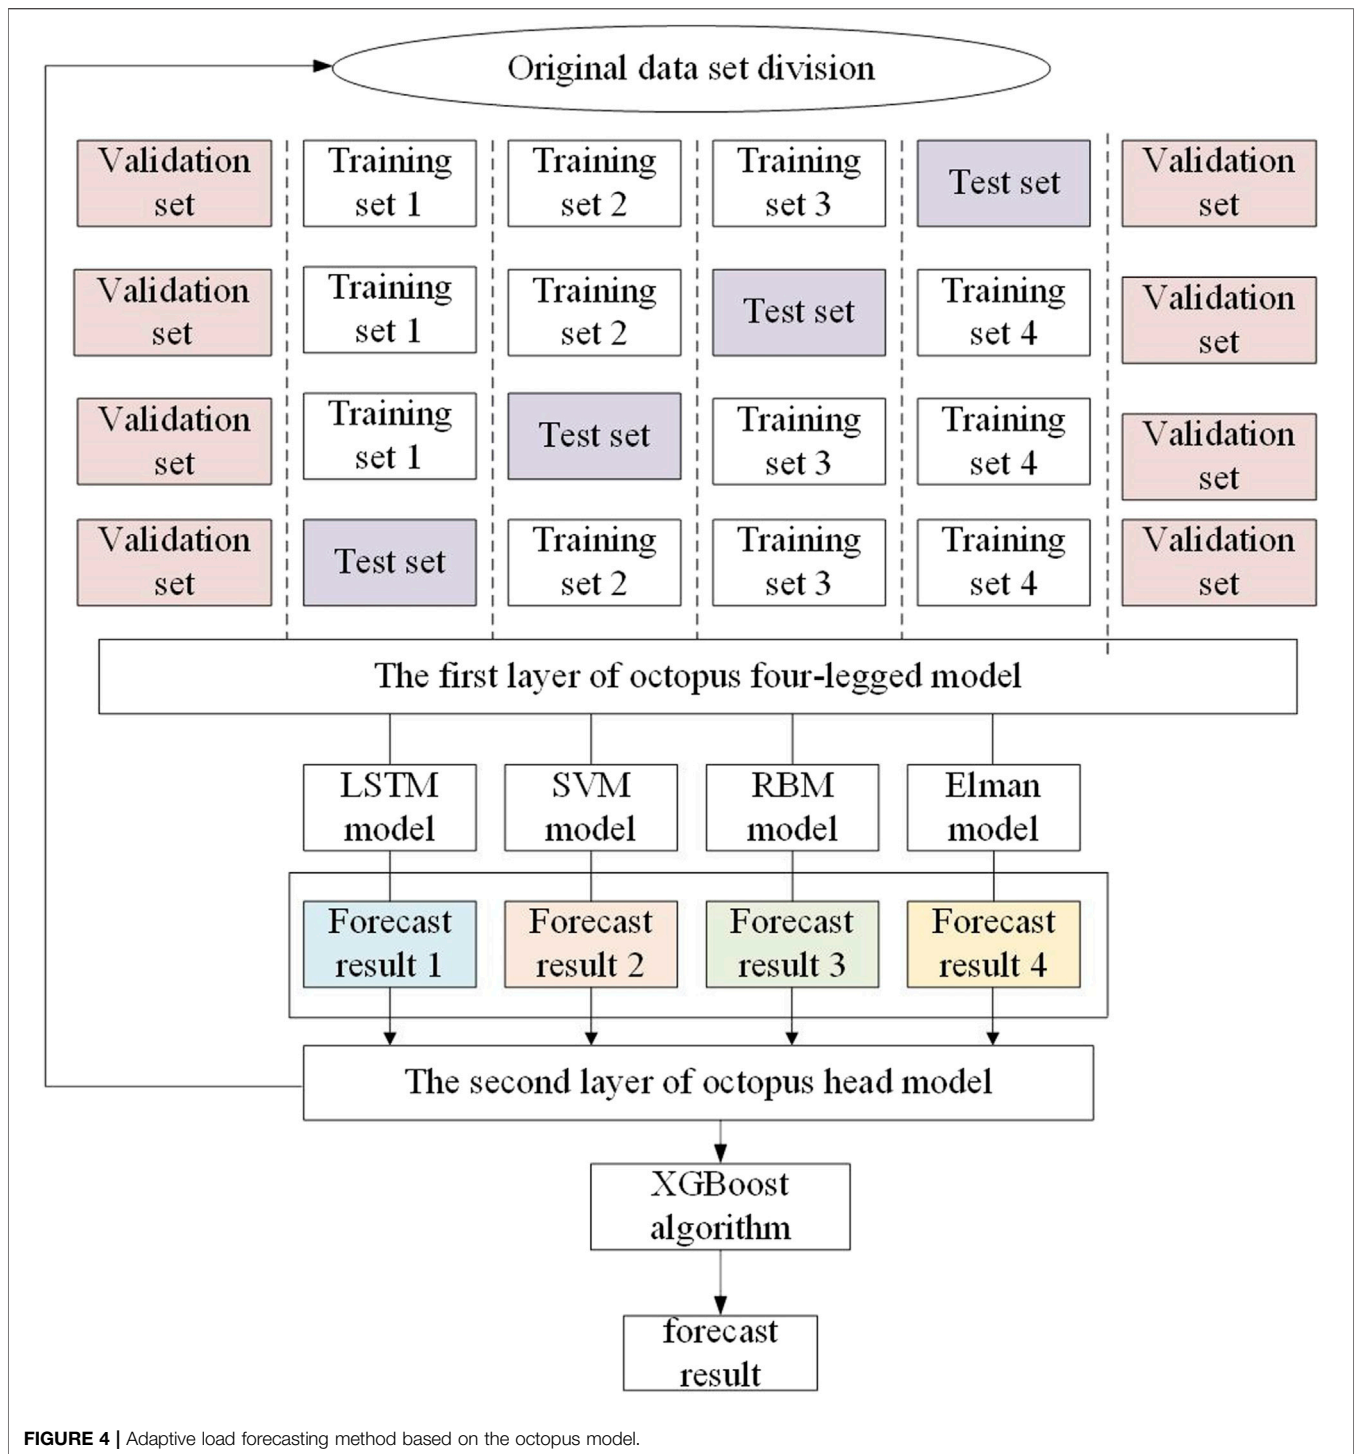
Original data set division

| Validation set | Training set 1 | Training set 2 | Training set 3 | Test set | Validation set |
|---|---|---|---|---|---|
| Validation set | Training set 1 | Training set 2 | Test set | Training set 4 | Validation set |
| Validation set | Training set 1 | Test set | Training set 3 | Training set 4 | Validation set |
| Validation set | Test set | Training set 2 | Training set 3 | Training set 4 | Validation set |

The first layer of octopus four-legged model

LSTM model

SVM model

RBM model

Elman model

Forecast result 1

Forecast result 2

Forecast result 3

Forecast result 4

The second layer of octopus head model

XGBoost algorithm

forecast result

FIGURE 4 | Adaptive load forecasting method based on the octopus model.